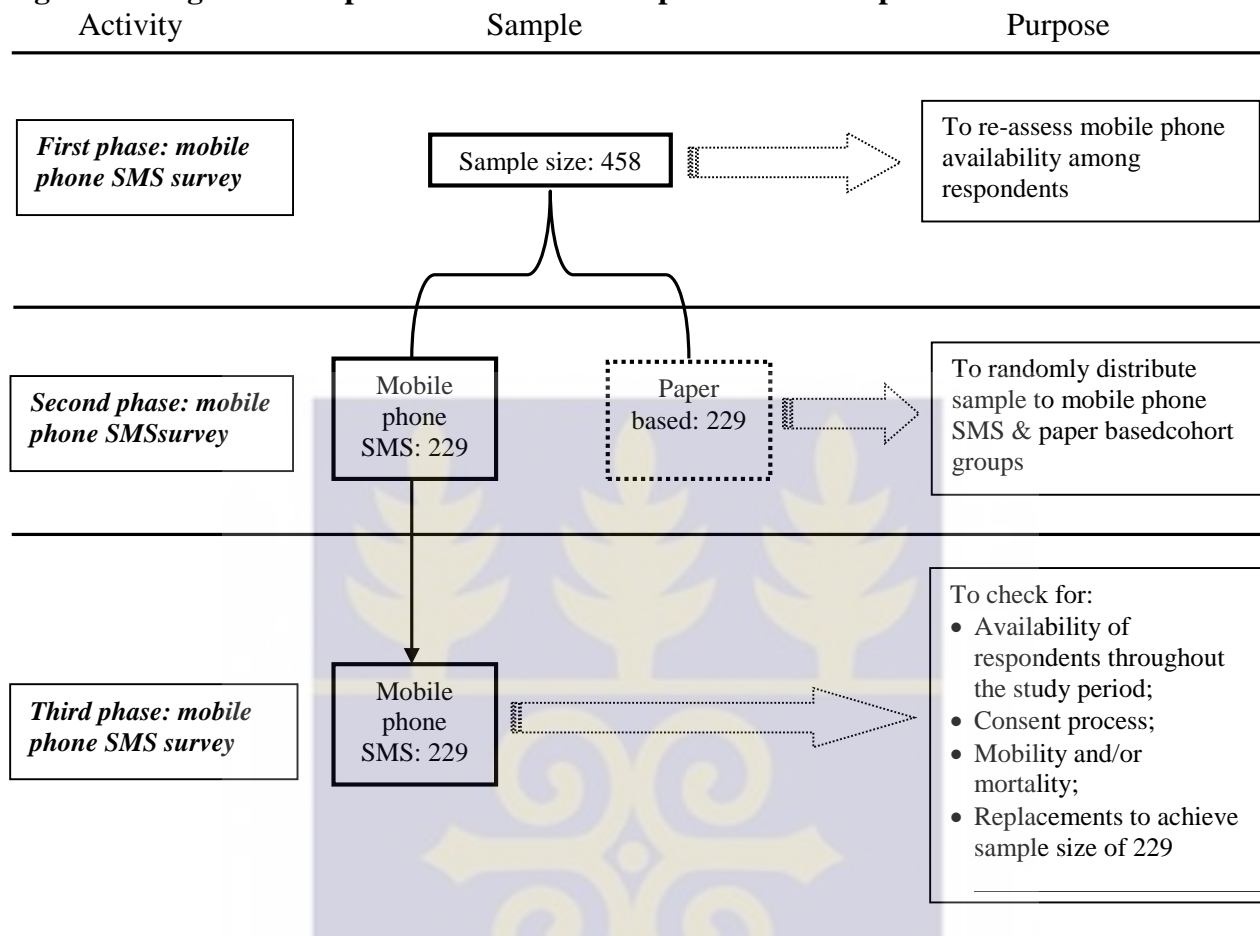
Activity Sample Purpose

First phase: mobile phone SMS survey

Sample size: 458

To re-assess mobile phone availability among respondents

Second phase: mobile phone SMSsurvey

Mobile phone SMS: 229

Paper based: 229

To randomly distribute sample to mobile phone SMS & paper basedcohort groups

Third phase: mobile phone SMS survey

Mobile phone SMS: 229

To check for:
- Availability of respondents throughout the study period;
- Consent process;
- Mobility and/or mortality;
- Replacements to achieve sample size of 229